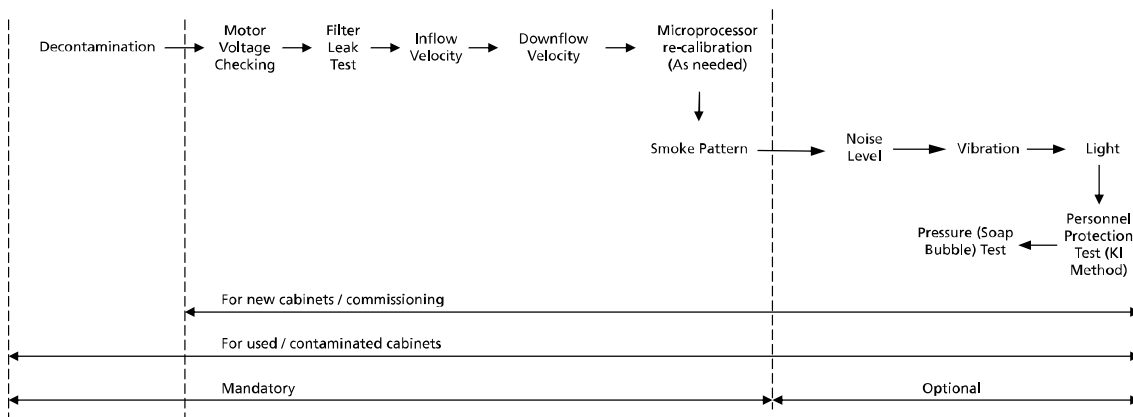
Decontamination

Motor Voltage Checking

Filter Leak Test

Inflow Velocity

Downflow Velocity

Microprocessor re-calibration (As needed)

Smoke Pattern

Noise Level

Vibration

Light

Personnel Protection Test (KI Method)

Pressure (Soap Bubble) Test

For new cabinets / commissioning

For used / contaminated cabinets

Mandatory

Optional